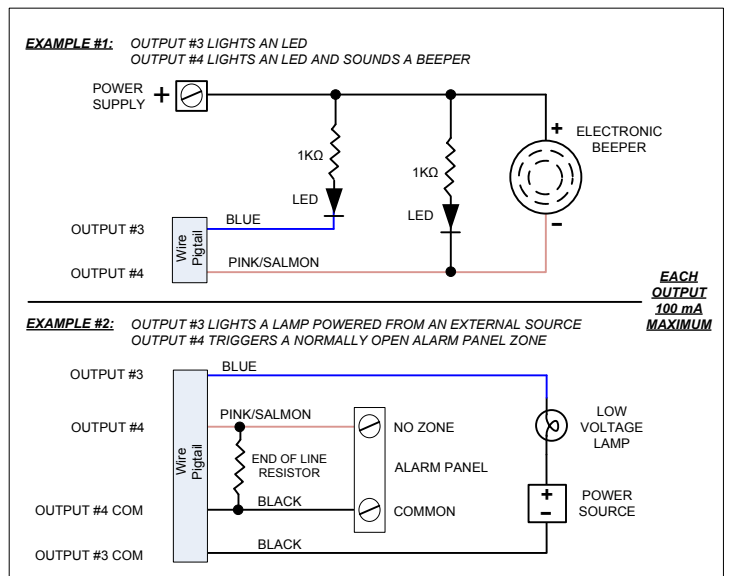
EXAMPLE #1: OUTPUT #3 LIGHTS AN LED
OUTPUT #4 LIGHTS AN LED AND SOUNDS A BEEPER

POWER SUPPLY +

1KΩ

LED

1KΩ

LED

+ ELECTRONIC BEEPER

–

OUTPUT #3

OUTPUT #4

Wire Pigtail

BLUE

PINK/SALMON

EACH OUTPUT 100 mA MAXIMUM

EXAMPLE #2: OUTPUT #3 LIGHTS A LAMP POWERED FROM AN EXTERNAL SOURCE
OUTPUT #4 TRIGGERS A NORMALLY OPEN ALARM PANEL ZONE

OUTPUT #3

OUTPUT #4

OUTPUT #4 COM

OUTPUT #3 COM

Wire Pigtail

BLUE

PINK/SALMON

END OF LINE RESISTOR

BLACK

BLACK

NO ZONE

ALARM PANEL

COMMON

LOW VOLTAGE LAMP

+
–

POWER SOURCE